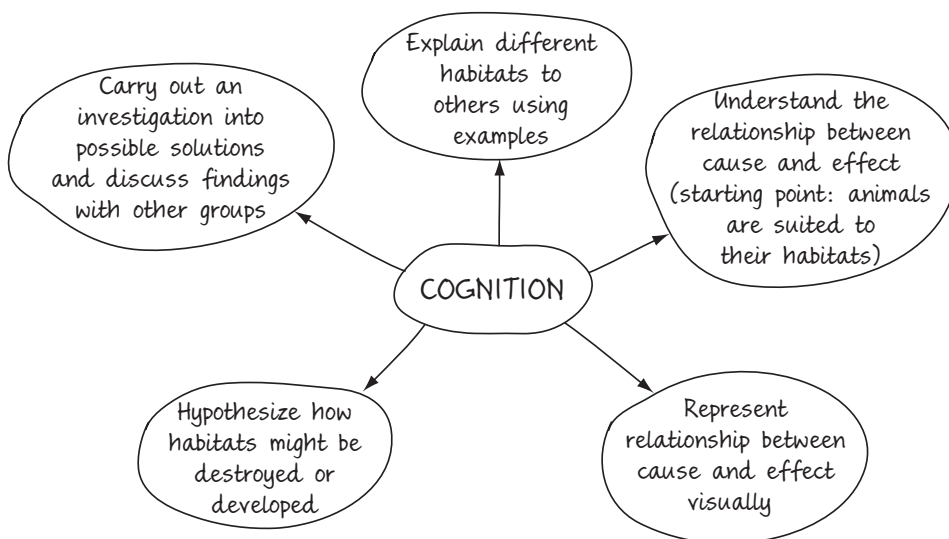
COGNITION

Carry out an investigation into possible solutions and discuss findings with other groups

Explain different habitats to others using examples

Understand the relationship between cause and effect (starting point: animals are suited to their habitats)

Hypothesize how habitats might be destroyed or developed

Represent relationship between cause and effect visually